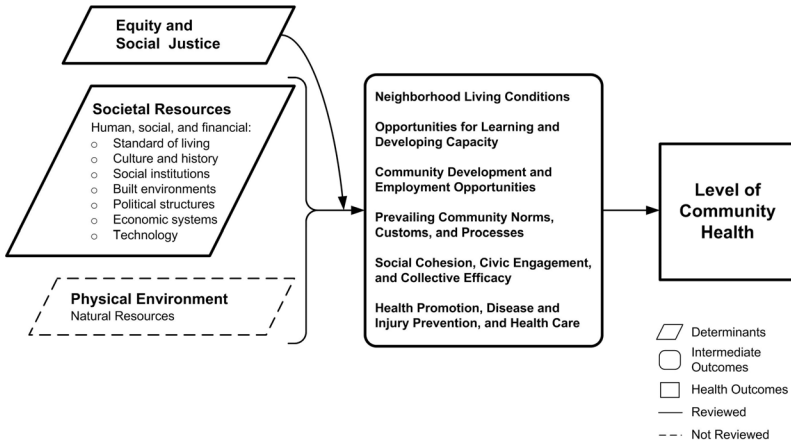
Equity and Social Justice

Societal Resources
Human, social, and financial:
- Standard of living
- Culture and history
- Social institutions
- Built environments
- Political structures
- Economic systems
- Technology

Physical Environment
Natural Resources

Neighborhood Living Conditions

Opportunities for Learning and Developing Capacity

Community Development and Employment Opportunities

Prevailing Community Norms, Customs, and Processes

Social Cohesion, Civic Engagement, and Collective Efficacy

Health Promotion, Disease and Injury Prevention, and Health Care

Level of Community Health

Determinants
Intermediate Outcomes
Health Outcomes
Reviewed
Not Reviewed